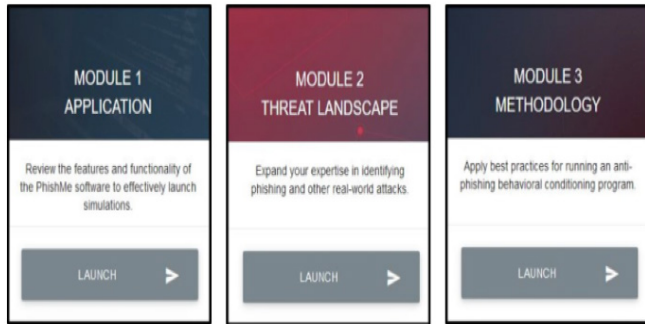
MODULE 1
APPLICATION

Review the features and functionality of the PhishMe software to effectively launch simulations.

LAUNCH

MODULE 2
THREAT LANDSCAPE

Expand your expertise in identifying phishing and other real-world attacks.

LAUNCH

MODULE 3
METHODOLOGY

Apply best practices for running an anti-phishing behavioral conditioning program.

LAUNCH